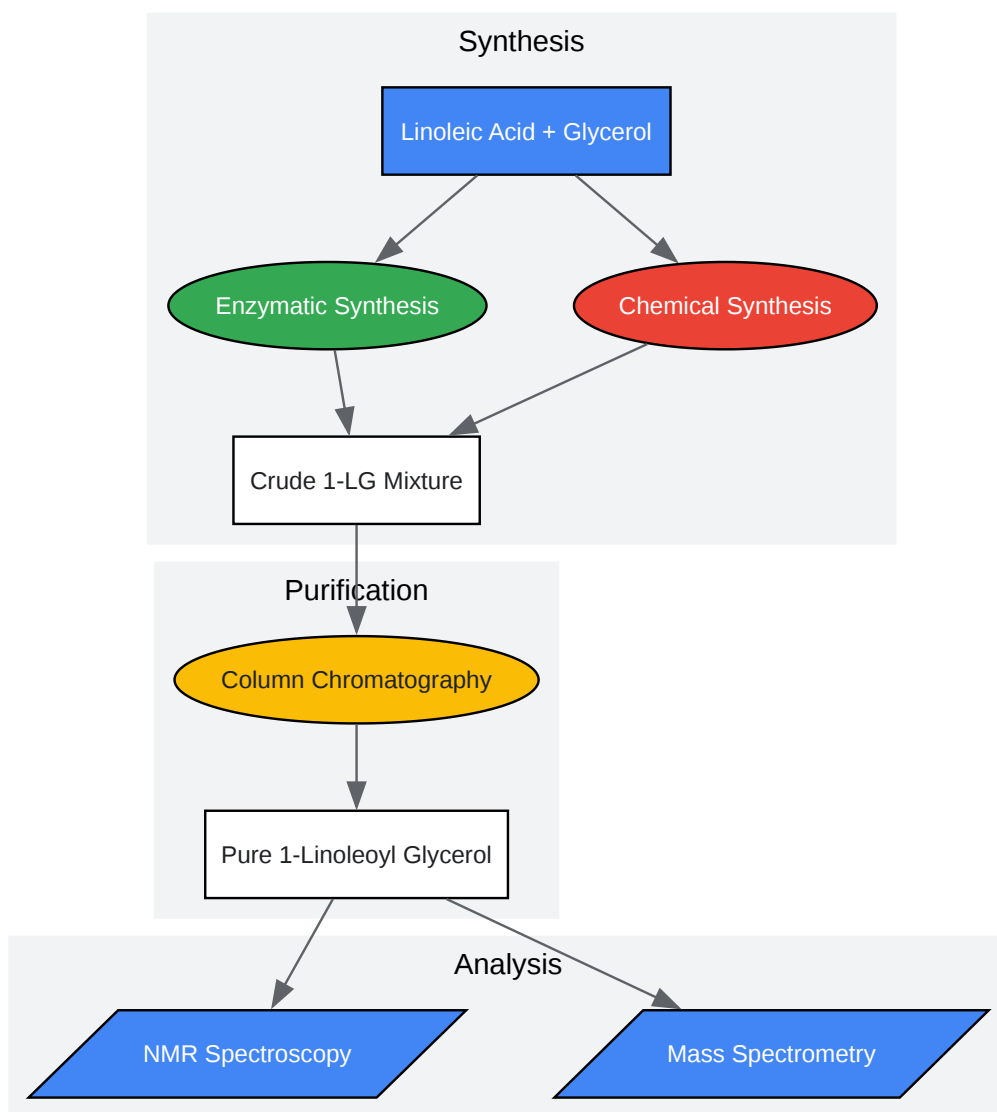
Synthesis

Linoleic Acid + Glycerol

Enzymatic Synthesis

Chemical Synthesis

Crude 1-LG Mixture

Purification

Column Chromatography

Pure 1-Linoleoyl Glycerol

Analysis

NMR Spectroscopy

Mass Spectrometry